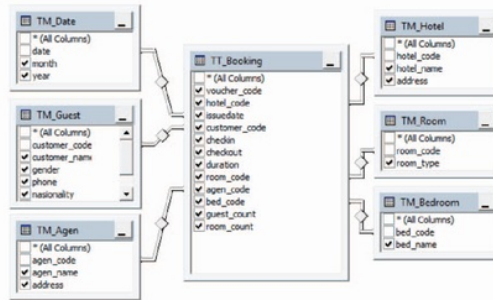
TM_Date
* (All Columns)
date
month
year

TM_Guest
* (All Columns)
customer_code
customer_name
gender
phone
nasionality

TM_Agen
* (All Columns)
agen_code
agen_name
address

TT_Booking
* (All Columns)
voucher_code
hotel_code
issuedate
customer_code
checkin
checkout
duration
room_code
agen_code
bed_code
guest_count
room_count

TM_Hotel
* (All Columns)
hotel_code
hotel_name
address

TM_Room
* (All Columns)
room_code
room_type

TM_Bedroom
* (All Columns)
bed_code
bed_name